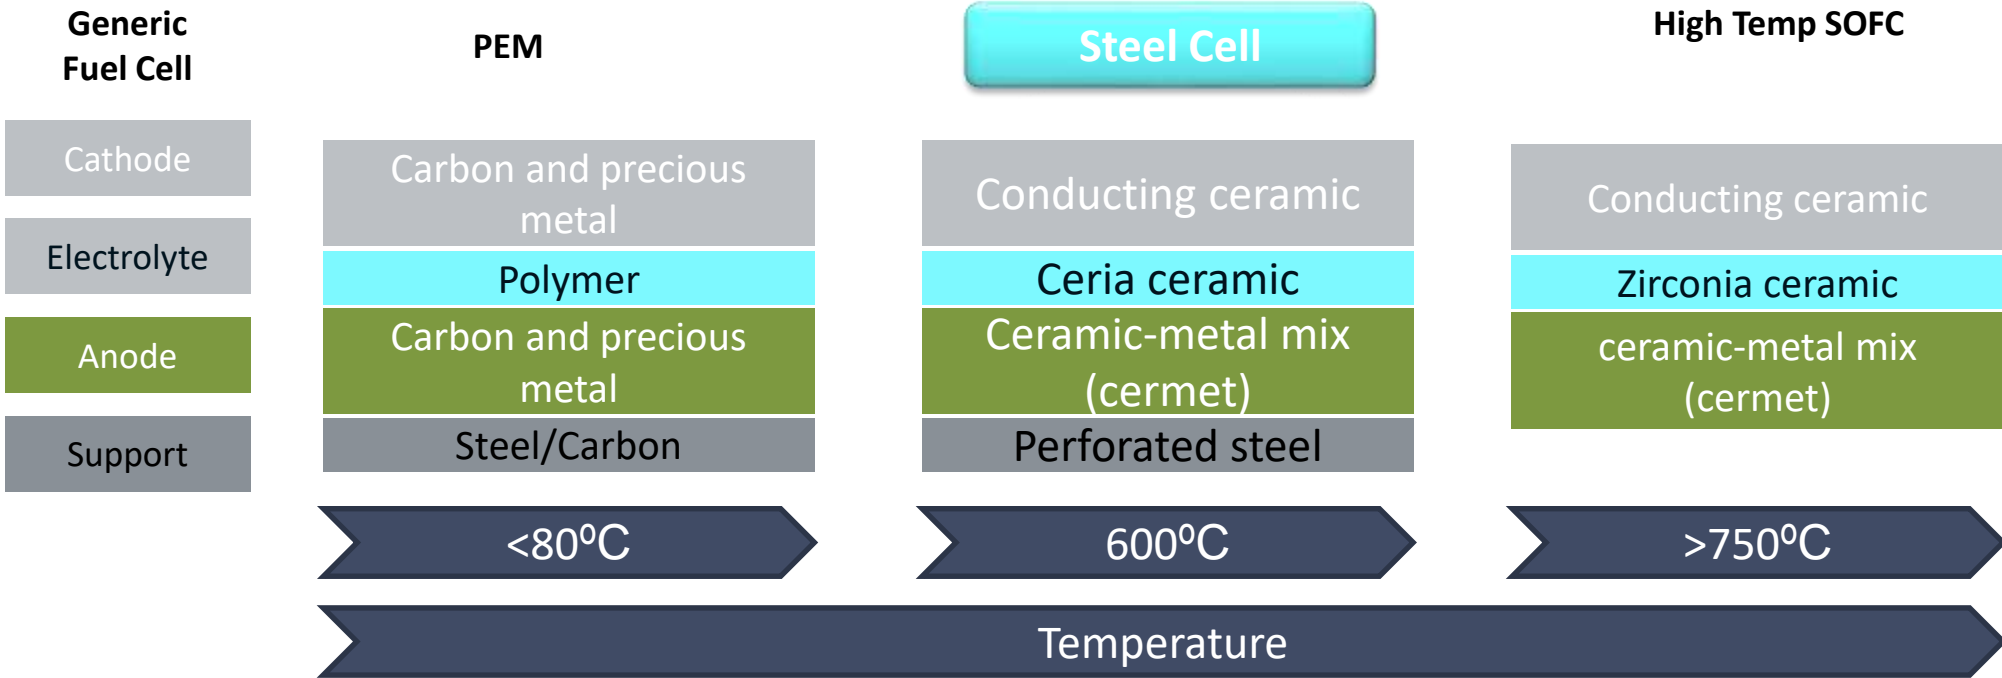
Generic Fuel Cell

Cathode

Electrolyte

Anode

Support

PEM

Carbon and precious metal

Polymer

Carbon and precious metal

Steel/Carbon

$<80^0C$

Steel Cell

Conducting ceramic

Ceria ceramic

Ceramic-metal mix (cermet)

Perforated steel

$600^0C$

High Temp SOFC

Conducting ceramic

Zirconia ceramic

ceramic-metal mix (cermet)

$>750^0C$

Temperature